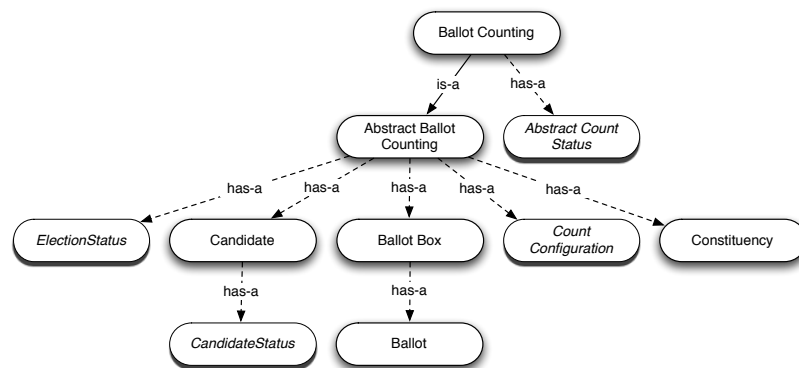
Ballot Counting

is-a

has-a

Abstract Ballot Counting

Abstract Count Status

has-a

has-a

has-a

has-a

has-a

ElectionStatus

Candidate

Ballot Box

Count Configuration

Constituency

has-a

has-a

CandidateStatus

Ballot